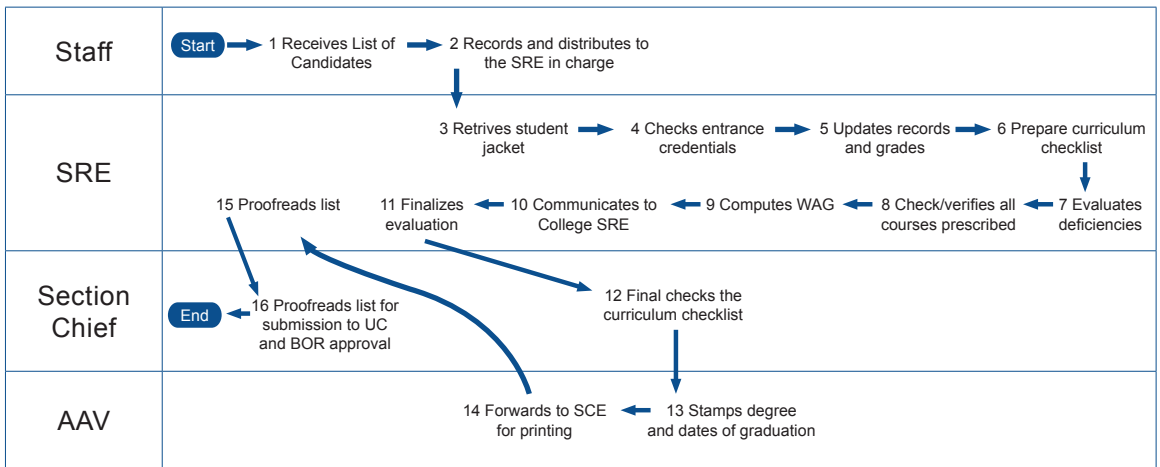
Staff

Start

1 Receives List of Candidates

2 Records and distributes to the SRE in charge

SRE

3 Retrives student jacket

4 Checks entrance credentials

5 Updates records and grades

6 Prepare curriculum checklist

7 Evaluates deficiencies

8 Check/verifies all courses prescribed

9 Computes WAG

10 Communicates to College SRE

11 Finalizes evaluation

15 Proofreads list

Section Chief

12 Final checks the curriculum checklist

16 Proofreads list for submission to UC and BOR approval

End

AAV

13 Stamps degree and dates of graduation

14 Forwards to SCE for printing